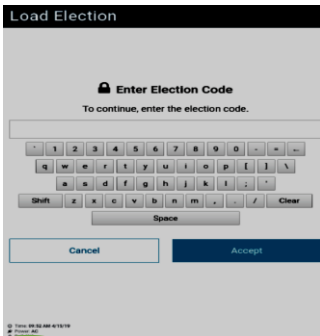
Load Election

Enter Election Code

To continue, enter the election code.

` 1 2 3 4 5 6 7 8 9 0 - = ←

q w e r t y u i o p [ ] \

a s d f g h j k l ; '

Shift z x c v b n m , . / Clear

Space

Cancel

Accept

Time: 09:52 AM 6/15/16
Power: AC